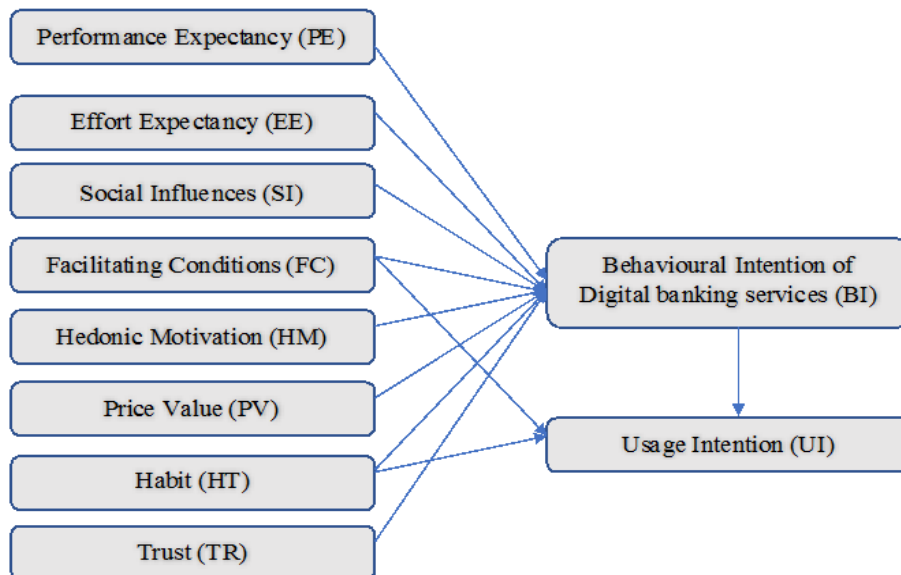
Performance Expectancy (PE)

Effort Expectancy (EE)

Social Influences (SI)

Facilitating Conditions (FC)

Hedonic Motivation (HM)

Price Value (PV)

Habit (HT)

Trust (TR)

Behavioural Intention of Digital banking services (BI)

Usage Intention (UI)